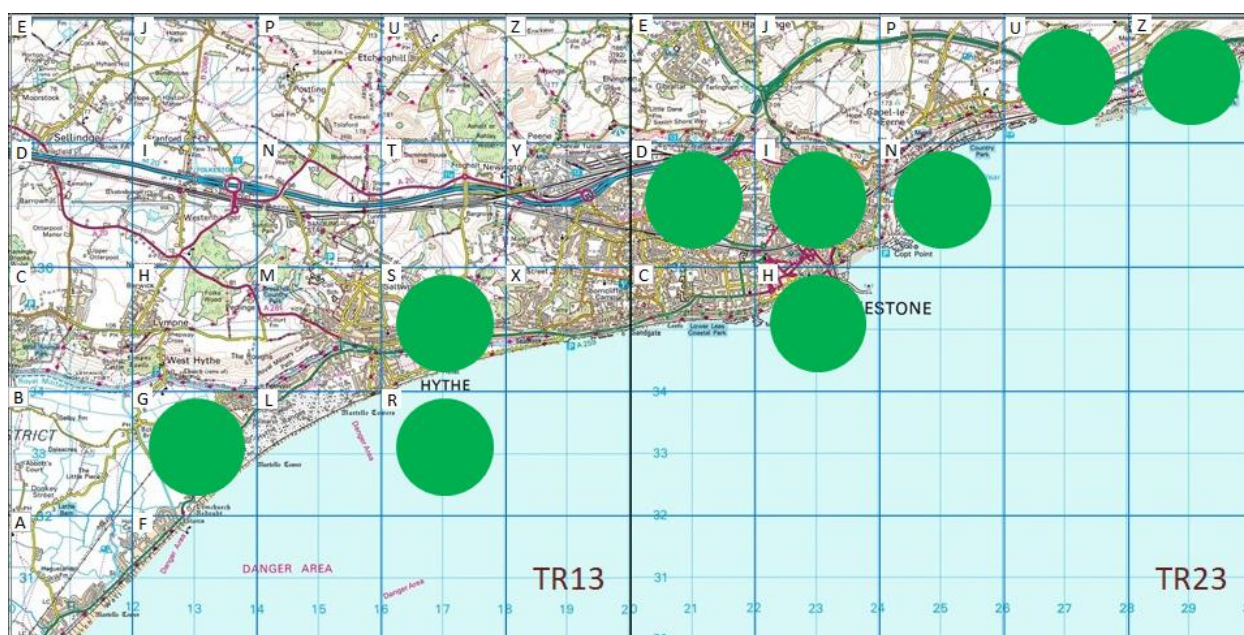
E J P U Z E J P U Z

D I N T Y D I N

C H M S X C H

B G L R

A F

Sellindge
Etchinghill
Peene
Capel-le-Ferne
Lympne
West Hythe
HYTHE
ESTONE
Copt Point
Sandgate
Lower Leas Coastal Park
Martello Tower
Danger Area
DANGER AREA
STRICT
Dymchurch
Newington
Westenhanger
Saltwood

30
34
33
32
31

12 13 14 15 16 17 18 19 20 21 22 23 24 25 26 27 28 29

TR13
TR23